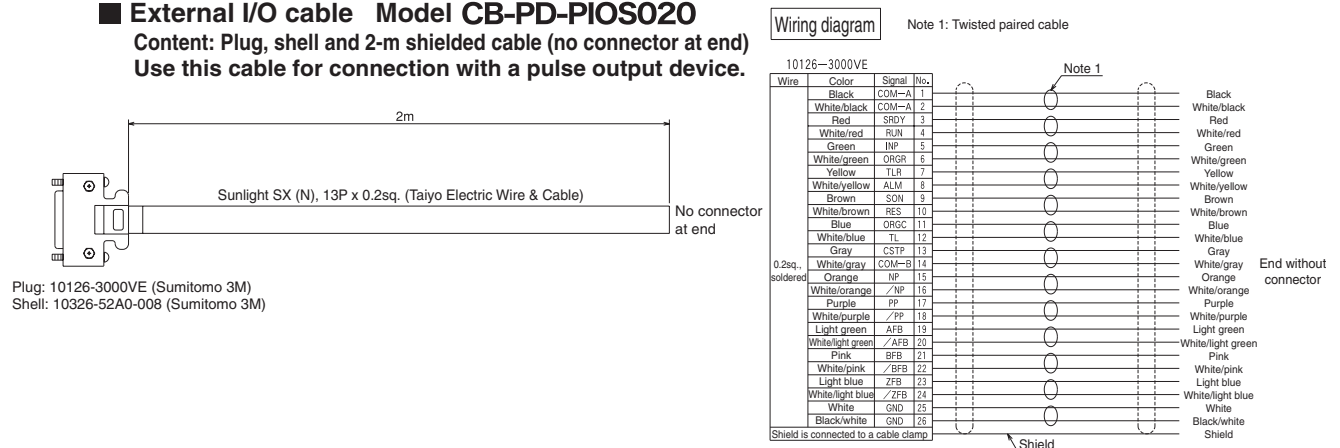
External I/O cable Model CB-PD-PIOS020

Content: Plug, shell and 2-m shielded cable (no connector at end)

Use this cable for connection with a pulse output device.

2m

Sunlight SX (N), 13P x 0.2sq. (Taiyo Electric Wire & Cable)

No connector at end

Plug: 10126-3000VE (Sumitomo 3M)
Shell: 10326-52A0-008 (Sumitomo 3M)

Wiring diagram

Note 1: Twisted paired cable

10126−3000VE

Note 1

| Wire | Color | Signal | No. |
|---|---|---|---|
| 0.2sq., soldered | Black | COM−A | 1 |
| | White/black | COM−A | 2 |
| | Red | SRDY | 3 |
| | White/red | RUN | 4 |
| | Green | INP | 5 |
| | White/green | ORGR | 6 |
| | Yellow | TLR | 7 |
| | White/yellow | ALM | 8 |
| | Brown | SON | 9 |
| | White/brown | RES | 10 |
| | Blue | ORGC | 11 |
| | White/blue | TL | 12 |
| | Gray | CSTP | 13 |
| | White/gray | COM−B | 14 |
| | Orange | NP | 15 |
| | White/orange | ／NP | 16 |
| | Purple | PP | 17 |
| | White/purple | ／PP | 18 |
| | Light green | AFB | 19 |
| | White/light green | ／AFB | 20 |
| | Pink | BFB | 21 |
| | White/pink | ／BFB | 22 |
| | Light blue | ZFB | 23 |
| | White/light blue | ／ZFB | 24 |
| | White | GND | 25 |
| | Black/white | GND | 26 |
| Shield is connected to a cable clamp | | | |

Black
White/black
Red
White/red
Green
White/green
Yellow
White/yellow
Brown
White/brown
Blue
White/blue
Gray
White/gray
Orange
White/orange
Purple
White/purple
Light green
White/light green
Pink
White/pink
Light blue
White/light blue
White
Black/white
Shield

End without connector

Shield